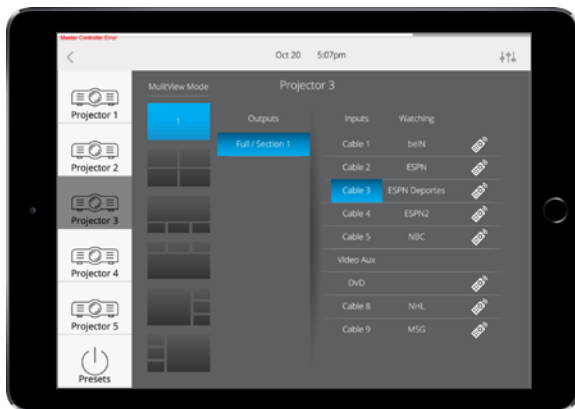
Master Controller Error

Oct 20 5:07pm

Projector 1

Projector 2

Projector 3

Projector 4

Projector 5

Presets

MultiView Mode

Projector 3

1

Outputs

Full / Section 1

| Inputs | Watching |
|---|---|
| Cable 1 | beIN |
| Cable 2 | ESPN |
| Cable 3 | ESPN Deportes |
| Cable 4 | ESPN2 |
| Cable 5 | NBC |
| Video Aux | |
| DVD | |
| Cable 8 | NHL |
| Cable 9 | MSG |